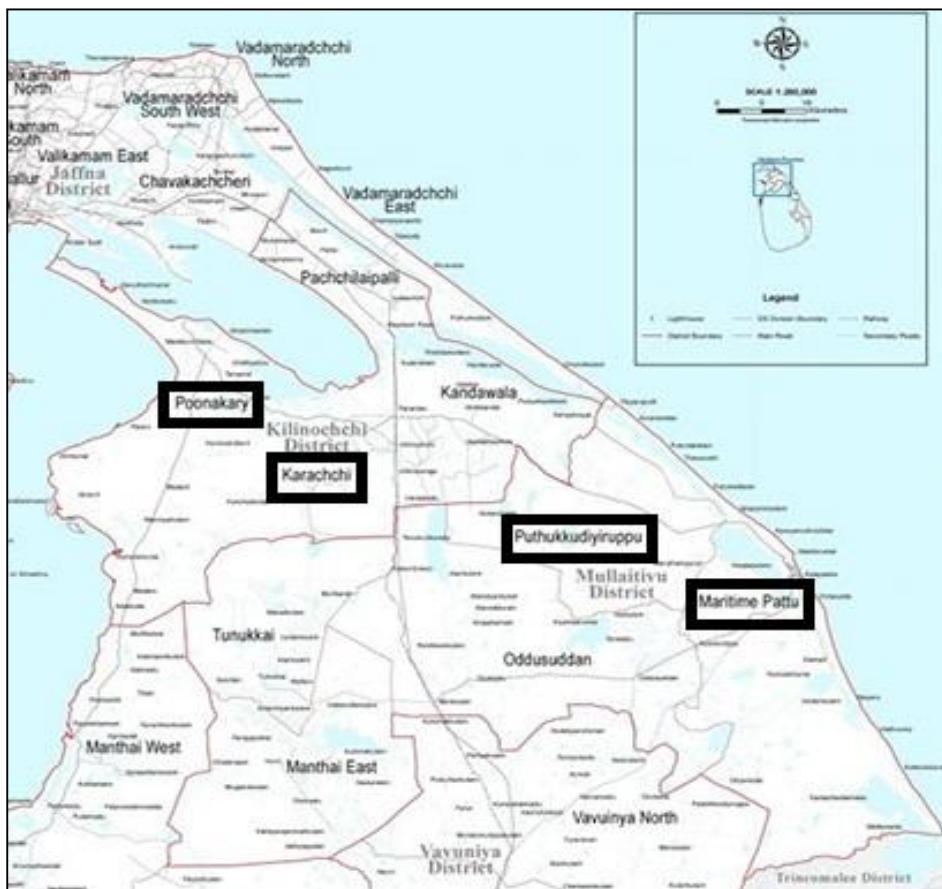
Vadamaradchchi North

Valikamam North

Vadamaradchchi South West

Valikamam South

Valikamam East

Valikamam West

Jaffna District

Chavakachcheri

Vadamaradchchi East

Pachchilaipalli

Poonakary

Kilinochchi District

Kandawala

Karachchi

Puthukkudiyiruppu

Mullaitivu District

Maritime Pattu

Tunukkai

Oddusuddan

Manthai West

Manthai East

Vavuniya North

Vavuniya District

Trincomalee District

SCALE 1:260,000

Legend

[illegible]